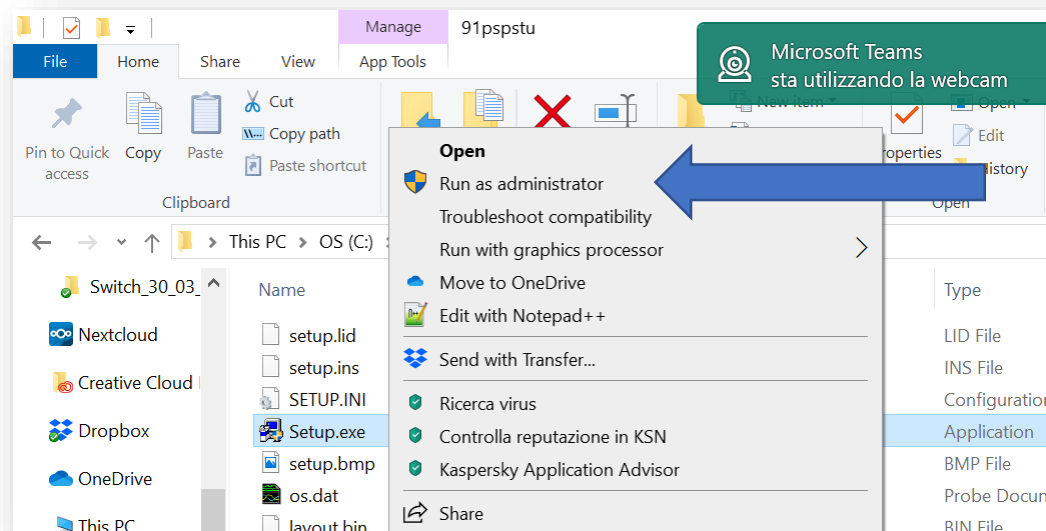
Manage
91pspstu
File
Home
Share
View
App Tools
Microsoft Teams
sta utilizzando la webcam
Pin to Quick access
Copy
Paste
Cut
Copy path
Paste shortcut
Clipboard
New item
Open
Edit
roperties
istory
Open
Open
Run as administrator
Troubleshoot compatibility
Run with graphics processor
Move to OneDrive
Edit with Notepad++
Send with Transfer...
Ricerca virus
Controlla reputazione in KSN
Kaspersky Application Advisor
Share
This PC
OS (C:)
Switch_30_03_
Nextcloud
Creative Cloud
Dropbox
OneDrive
This PC
Name
setup.lid
setup.ins
SETUP.INI
Setup.exe
setup.bmp
os.dat
layout.bin
Type
LID File
INS File
Configuration
Application
BMP File
Probe Docum
BIN File